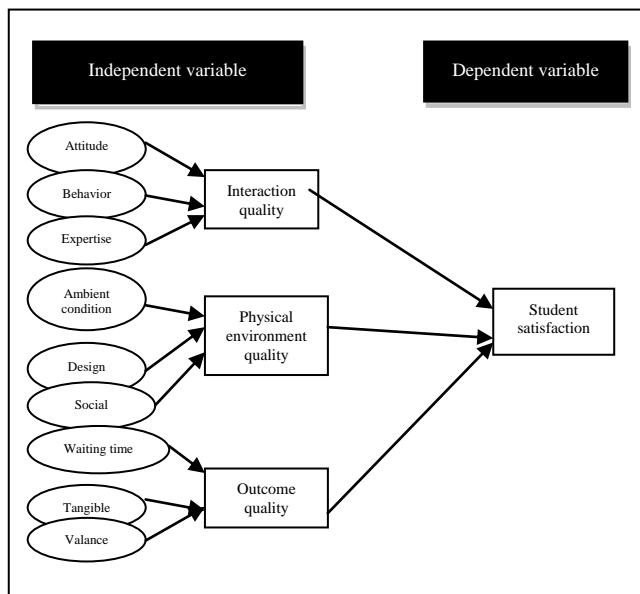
Independent variable

Dependent variable

Attitude

Behavior

Expertise

Interaction quality

Ambient condition

Design

Social

Physical environment quality

Waiting time

Tangible

Valance

Outcome quality

Student satisfaction